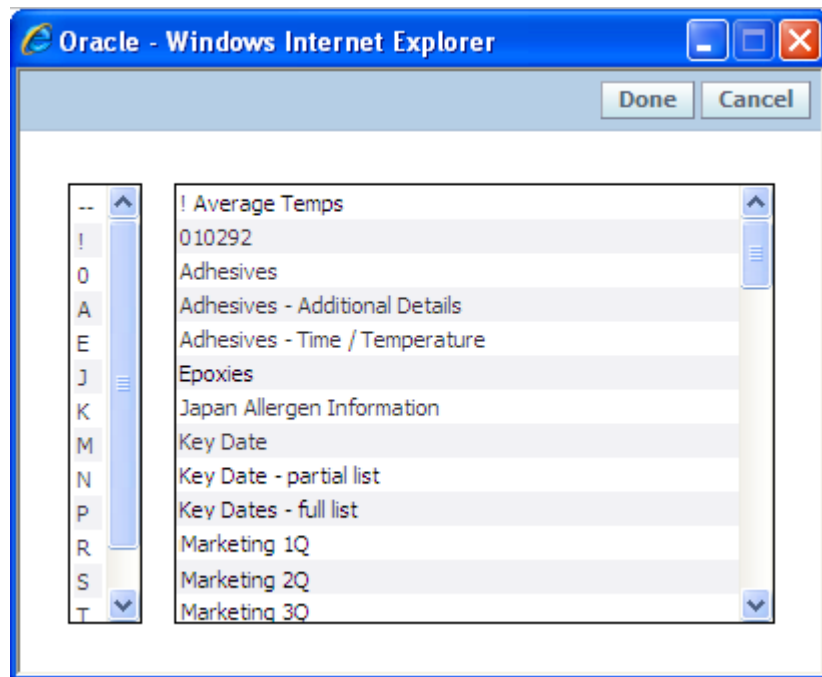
Oracle - Windows Internet Explorer

Done Cancel

--
!
0
A
E
J
K
M
N
P
R
S
T

! Average Temps
010292
Adhesives
Adhesives - Additional Details
Adhesives - Time / Temperature
Epoxies
Japan Allergen Information
Key Date
Key Date - partial list
Key Dates - full list
Marketing 1Q
Marketing 2Q
Marketing 3Q